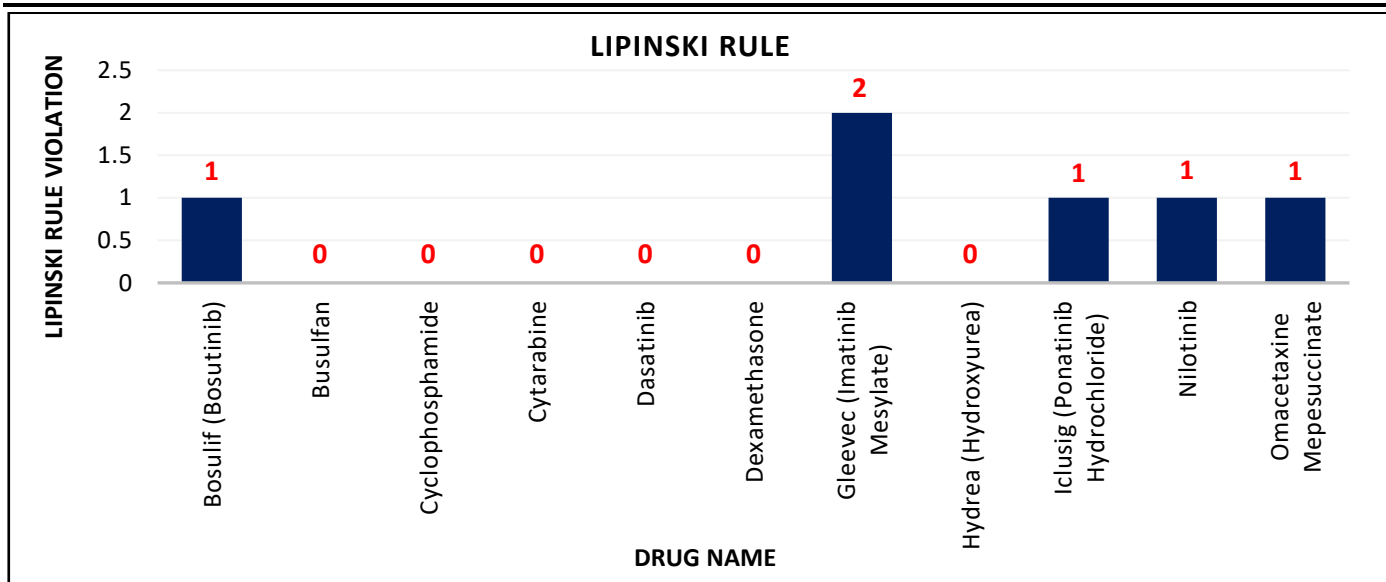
LIPINSKI RULE

LIPINSKI RULE VIOLATION

2.5
2
1.5
1
0.5
0

| Drug | Value |
|---|---|
| Bosulif (Bosutinib) | 1 |
| Busulfan | 0 |
| Cyclophosphamide | 0 |
| Cytarabine | 0 |
| Dasatinib | 0 |
| Dexamethasone | 0 |
| Gleevec (Imatinib Mesylate) | 2 |
| Hydrea (Hydroxyurea) | 0 |
| Iclusig (Ponatinib Hydrochloride) | 1 |
| Nilotinib | 1 |
| Omacetaxine Mepesuccinate | 1 |

DRUG NAME